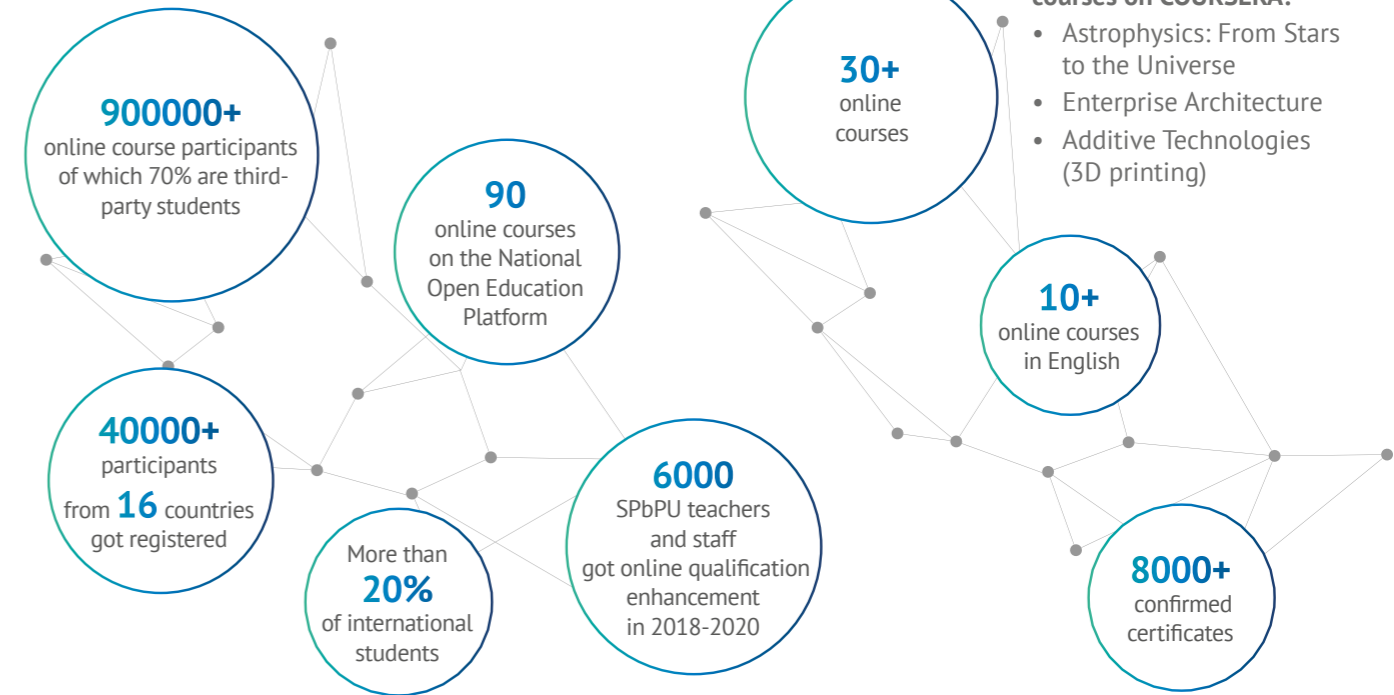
900000+
online course participants of which 70% are third-party students

90
online courses on the National Open Education Platform

40000+
participants from 16 countries got registered

More than
20%
of international students

6000
SPbPU teachers and staff got online qualification enhancement in 2018-2020

30+
online courses

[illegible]
• Astrophysics: From Stars to the Universe
• Enterprise Architecture
• Additive Technologies (3D printing)

10+
online courses in English

8000+
confirmed certificates